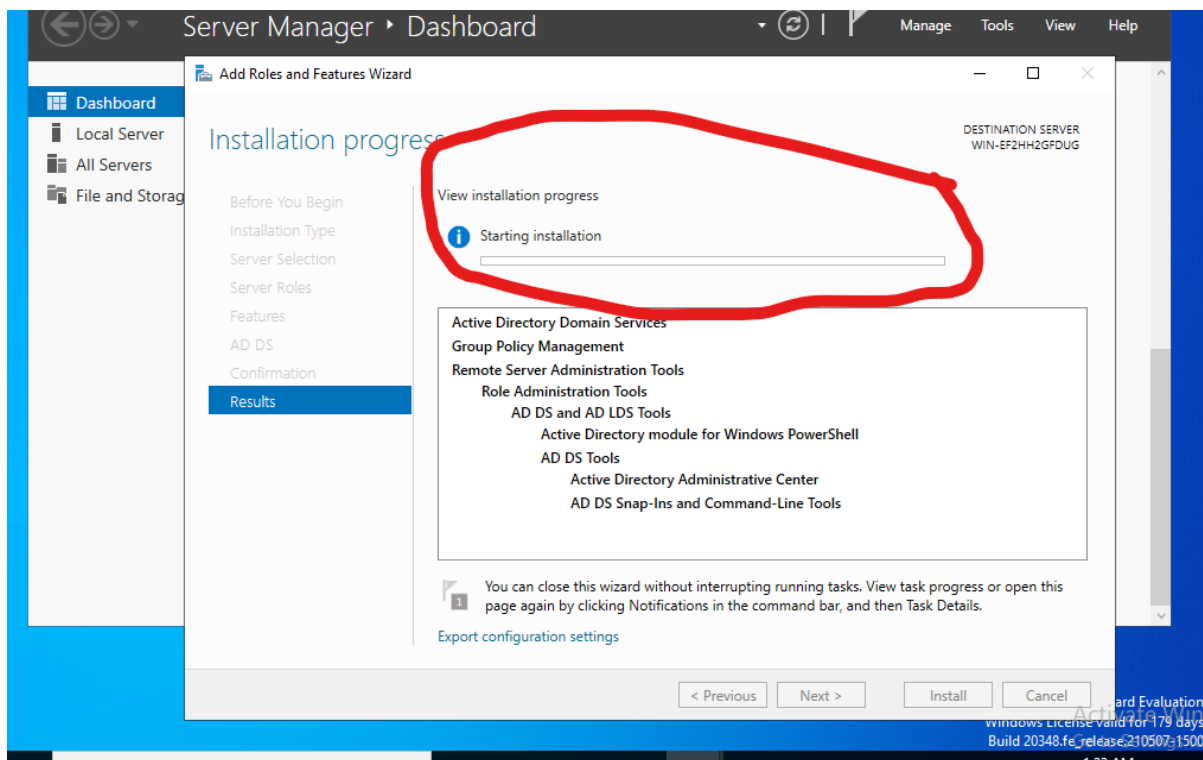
Server Manager • Dashboard

Manage Tools View Help

Dashboard
Local Server
All Servers
File and Storag

Add Roles and Features Wizard

Installation progress

DESTINATION SERVER
WIN-EF2HH2GFDUG

Before You Begin
Installation Type
Server Selection
Server Roles
Features
AD DS
Confirmation
Results

View installation progress

Starting installation

Active Directory Domain Services
Group Policy Management
Remote Server Administration Tools
Role Administration Tools
AD DS and AD LDS Tools
Active Directory module for Windows PowerShell
AD DS Tools
Active Directory Administrative Center
AD DS Snap-Ins and Command-Line Tools

You can close this wizard without interrupting running tasks. View task progress or open this page again by clicking Notifications in the command bar, and then Task Details.

Export configuration settings

< Previous Next > Install Cancel

ard Evaluation
Activate Win
Windows License valid for 179 days
Build 20348.fe_release.210507-1500